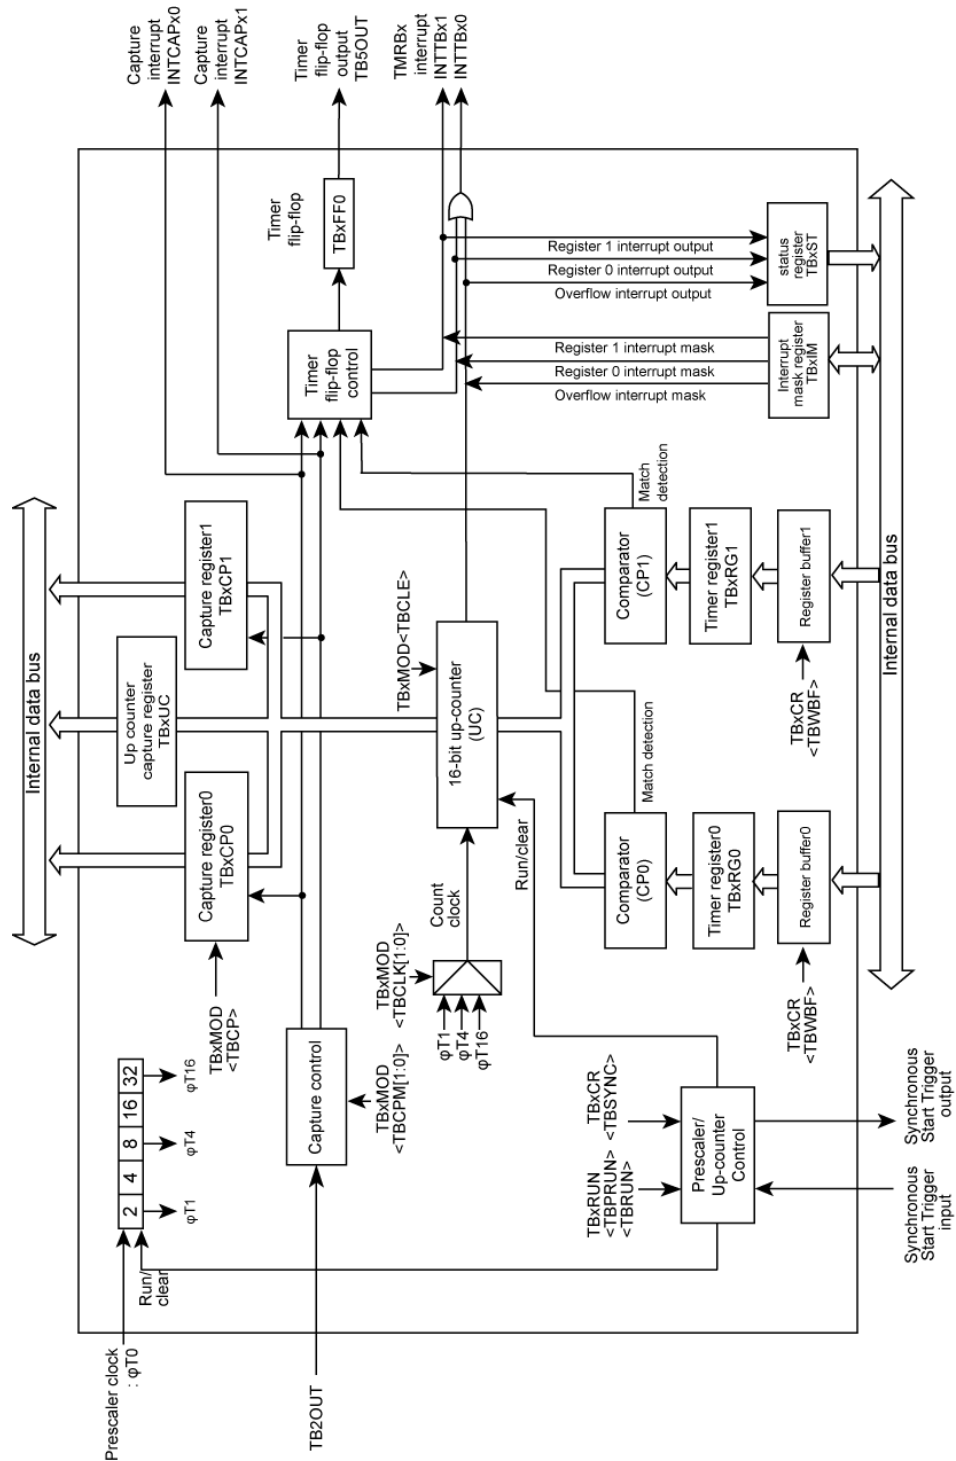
Capture interrupt INTCAPx0

Capture interrupt INTCAPx1

Timer flip-flop output TB5OUT

TMRBx interrupt INTTBx1 INTTBx0

Timer flip-flop

TBxFF0

Register 1 interrupt output

Register 0 interrupt output

Overflow interrupt output

status register TBxST

Timer flip-flop control

Register 1 interrupt mask

Register 0 interrupt mask

Overflow interrupt mask

Interrupt mask register TBxIM

Match detection

Internal data bus

Capture register1 TBxCP1

Comparator (CP1)

Timer register1 TBxRG1

Register buffer1

Internal data bus

Up counter capture register TBxUC

TBxMOD<TBCLE>

16-bit up-counter (UC)

TBxCR <TBWBF>

Match detection

Capture register0 TBxCP0

Run/clear

Comparator (CP0)

Timer register0 TBxRG0

Register buffer0

Count clock

TBxMOD <TBCLK[1:0]>

TBxMOD <TBCP>

φT1
φT4
φT16

TBxCR <TBWBF>

2 4 8 16 32

φT16

φT4

φT1

Capture control

TBxMOD <TBCPM[1:0]>

TBxCR <TBSYNC>

TBxRUN <TBPRUN> <TBRUN>

Prescaler/ Up-counter Control

Synchronous Start Trigger output

Synchronous Start Trigger input

Run/ clear

Prescaler clock : φT0

TB2OUT